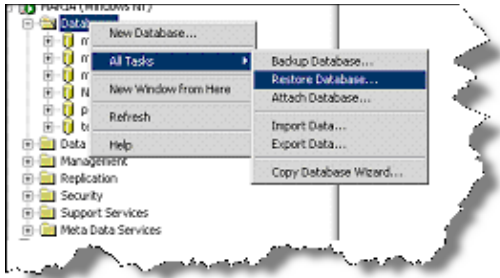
MARIA (Windows NT)
Databa
m
m
m
N
p
te
Data
Management
Replication
Security
Support Services
Meta Data Services

New Database...
All Tasks
New Window From Here
Refresh
Help

Backup Database...
Restore Database...
Attach Database...
Import Data...
Export Data...
Copy Database Wizard...